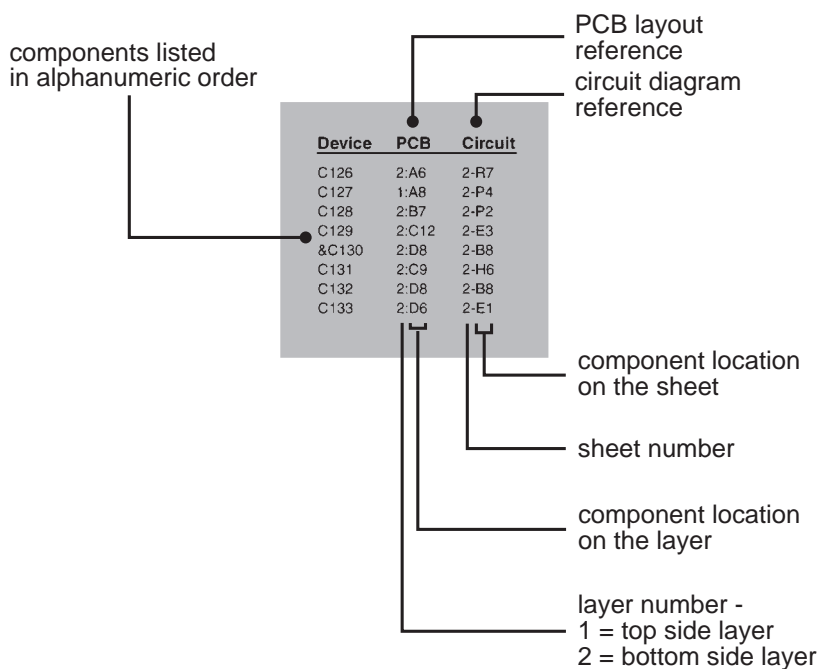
components listed in alphanumeric order

PCB layout reference

circuit diagram reference

| Device | PCB | Circuit |
|---|---|---|
| C126 | 2:A6 | 2-R7 |
| C127 | 1:A8 | 2-P4 |
| C128 | 2:B7 | 2-P2 |
| C129 | 2:C12 | 2-E3 |
| &C130 | 2:D8 | 2-B8 |
| C131 | 2:C9 | 2-H6 |
| C132 | 2:D8 | 2-B8 |
| C133 | 2:D6 | 2-E1 |

component location on the sheet

sheet number

component location on the layer

layer number -
1 = top side layer
2 = bottom side layer